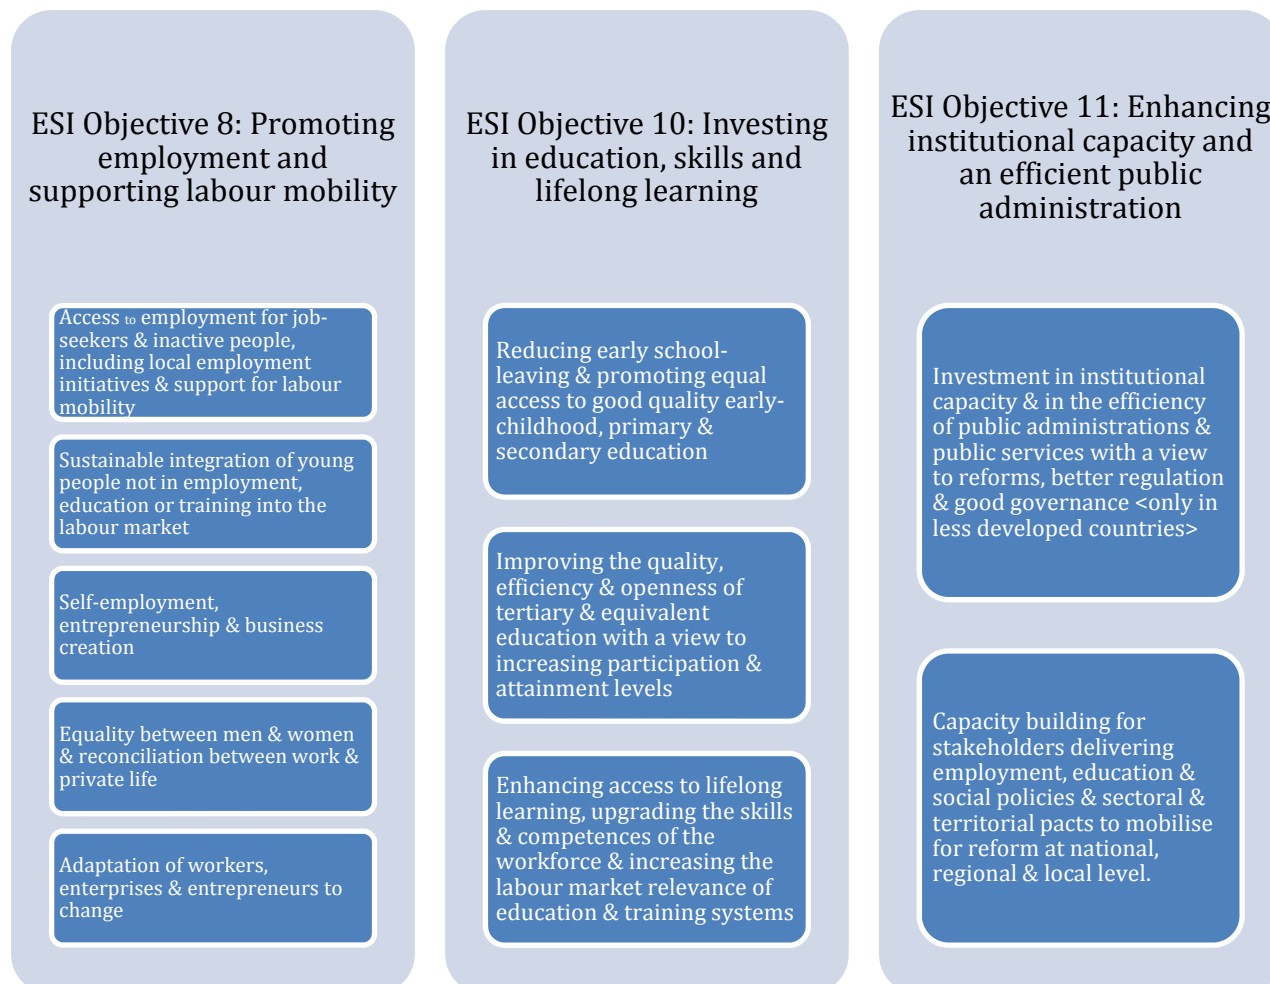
ESI Objective 8: Promoting employment and supporting labour mobility

Access to employment for job-seekers & inactive people, including local employment initiatives & support for labour mobility

Sustainable integration of young people not in employment, education or training into the labour market

Self-employment, entrepreneurship & business creation

Equality between men & women & reconciliation between work & private life

Adaptation of workers, enterprises & entrepreneurs to change

ESI Objective 10: Investing in education, skills and lifelong learning

Reducing early school-leaving & promoting equal access to good quality early-childhood, primary & secondary education

Improving the quality, efficiency & openness of tertiary & equivalent education with a view to increasing participation & attainment levels

Enhancing access to lifelong learning, upgrading the skills & competences of the workforce & increasing the labour market relevance of education & training systems

ESI Objective 11: Enhancing institutional capacity and an efficient public administration

Investment in institutional capacity & in the efficiency of public administrations & public services with a view to reforms, better regulation & good governance <only in less developed countries>

Capacity building for stakeholders delivering employment, education & social policies & sectoral & territorial pacts to mobilise for reform at national, regional & local level.